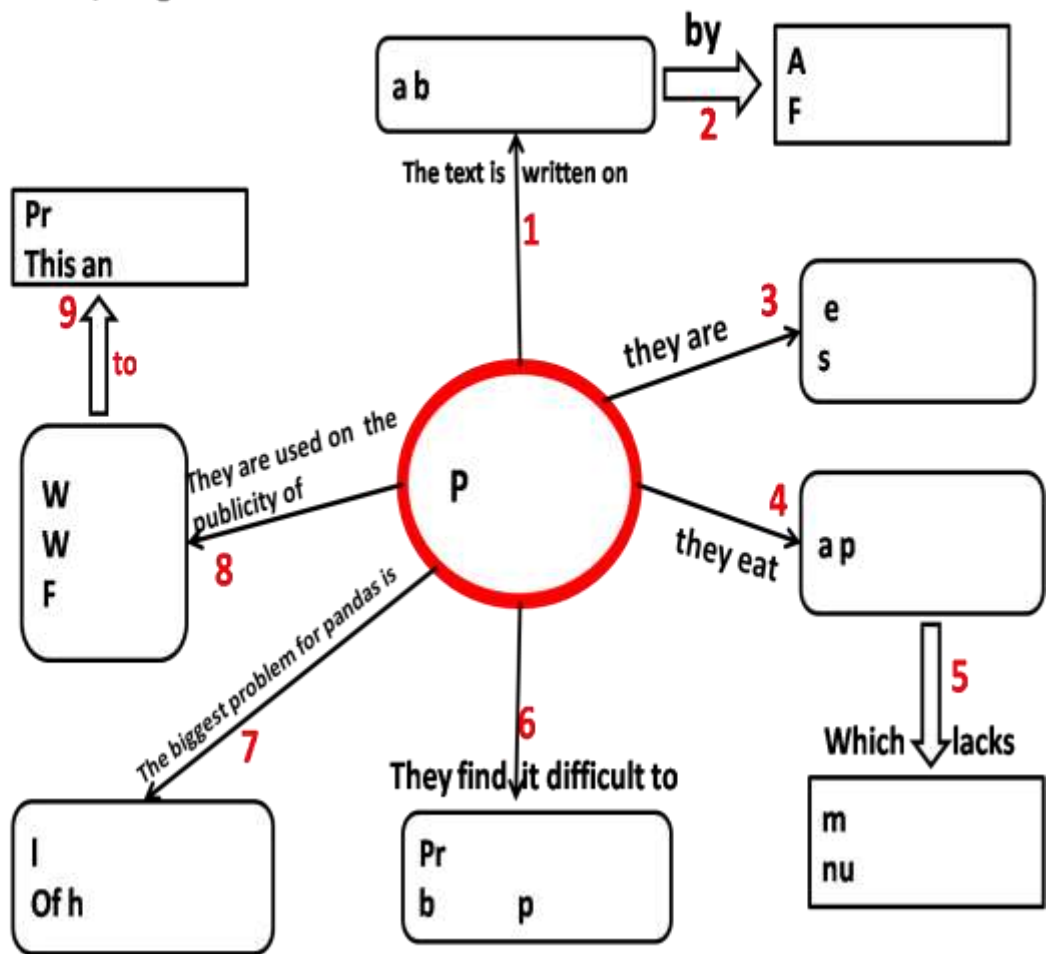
a b

by

2

A
F

The text is written on

1

Pr
This an

9

to

3

they are

e
s

P

They are used on the publicity of

W
W
F

8

4

they eat

a p

5

Which lacks

m
nu

The biggest problem for pandas is

7

6

They find it difficult to

l
Of h

Pr
b p